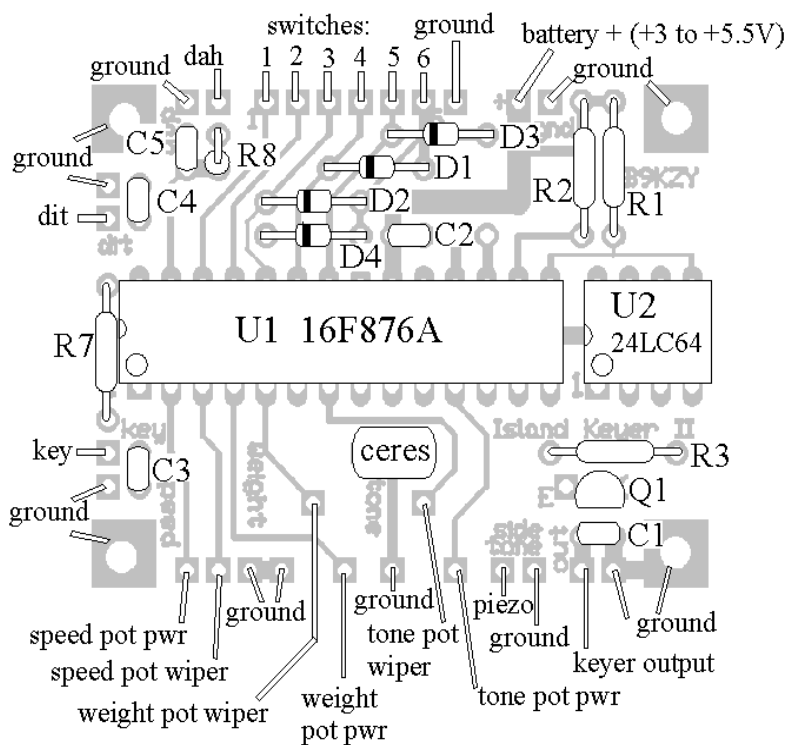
switches:
1 2 3 4 5 6
ground
battery + (+3 to +5.5V)
ground
dah
ground
ground
C5
R8
D3
D1
ground
dit
C4
D2
R2
R1
B9KZY
D4
C2
dit
U1 16F876A
U2
24LC64
R7
key
key
C3
Island Keyer II
R3
ground
weight
ceres
Q1
E
speed
tone
side tone
out
C1
ground
ground
piezo
ground
ground
speed pot pwr
speed pot wiper
tone pot wiper
keyer output
weight pot wiper
weight pot pwr
tone pot pwr